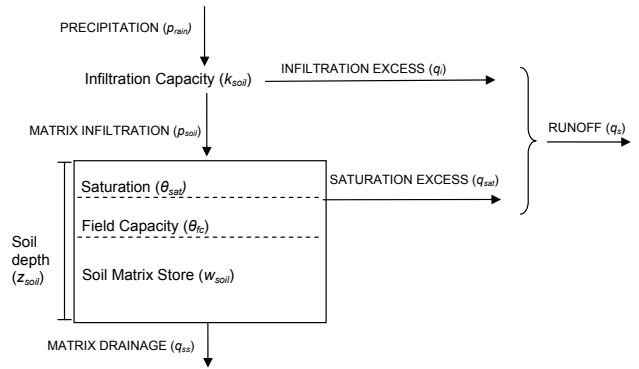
PRECIPITATION ($p_{rain}$)

Infiltration Capacity ($k_{soil}$)

INFILTRATION EXCESS ($q_i$)

RUNOFF ($q_s$)

MATRIX INFILTRATION ($p_{soil}$)

Saturation ($\theta_{sat}$)

SATURATION EXCESS ($q_{sat}$)

Field Capacity ($\theta_{fc}$)

Soil depth ($z_{soil}$)

Soil Matrix Store ($w_{soil}$)

MATRIX DRAINAGE ($q_{ss}$)